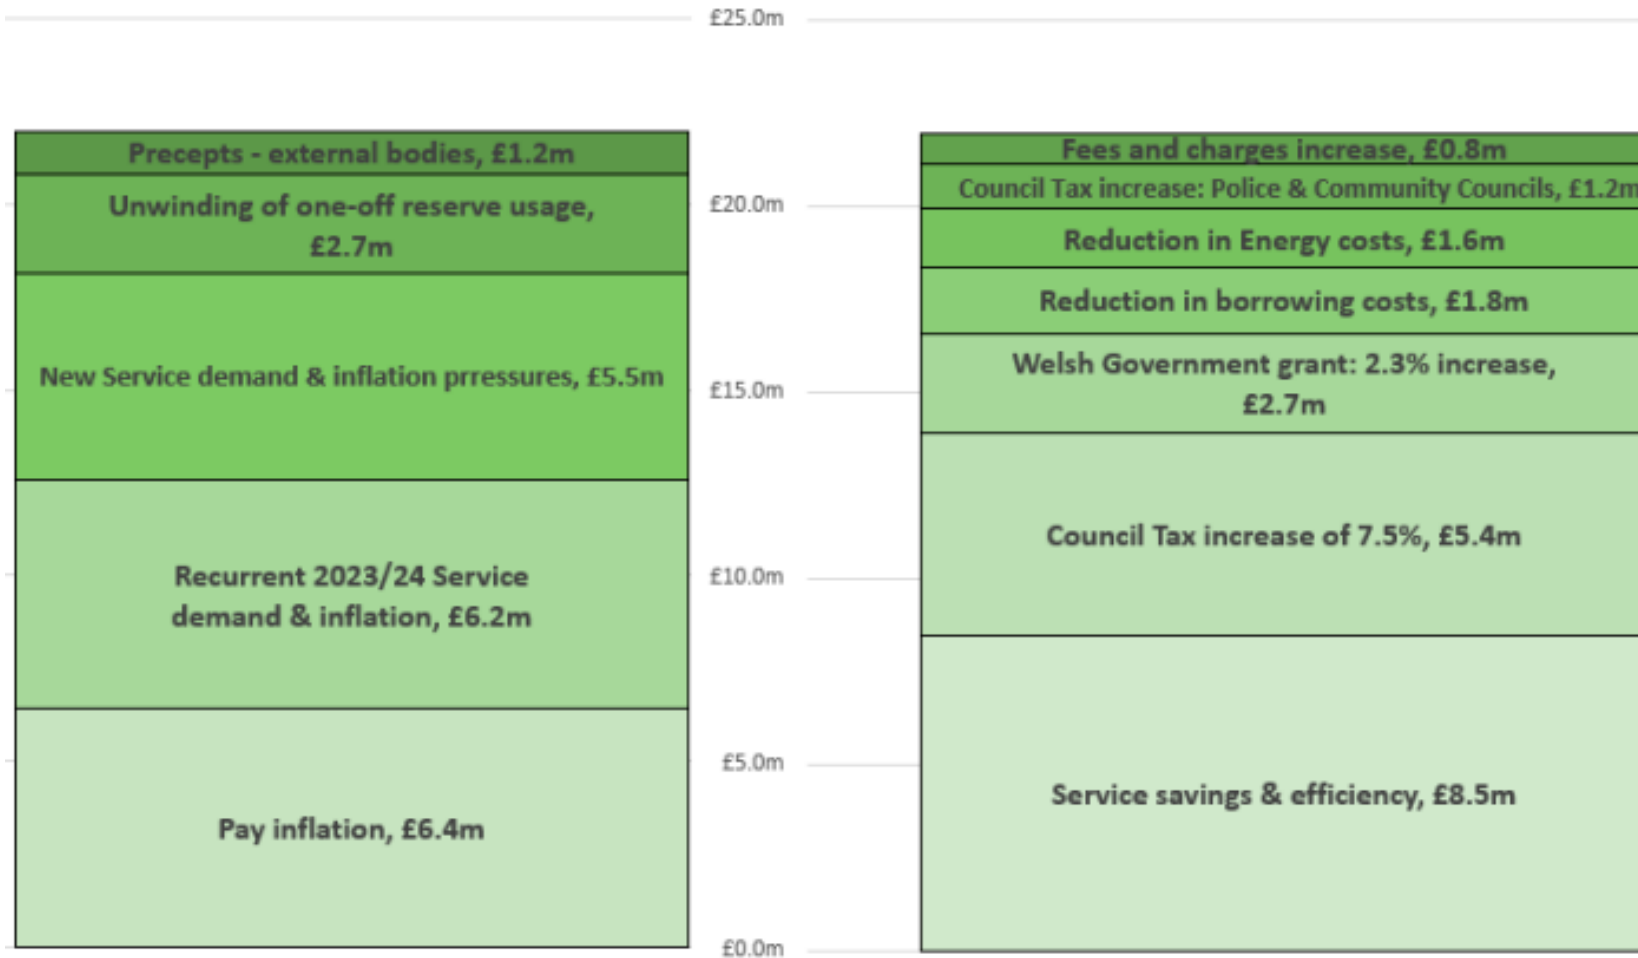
£25.0m

£20.0m

£15.0m

£10.0m

£5.0m

£0.0m

Precepts - external bodies, £1.2m

Unwinding of one-off reserve usage, £2.7m

New Service demand & inflation prressures, £5.5m

Recurrent 2023/24 Service demand & inflation, £6.2m

Pay inflation, £6.4m

Fees and charges increase, £0.8m

Council Tax increase: Police & Community Councils, £1.2m

Reduction in Energy costs, £1.6m

Reduction in borrowing costs, £1.8m

Welsh Government grant: 2.3% increase, £2.7m

Council Tax increase of 7.5%, £5.4m

Service savings & efficiency, £8.5m